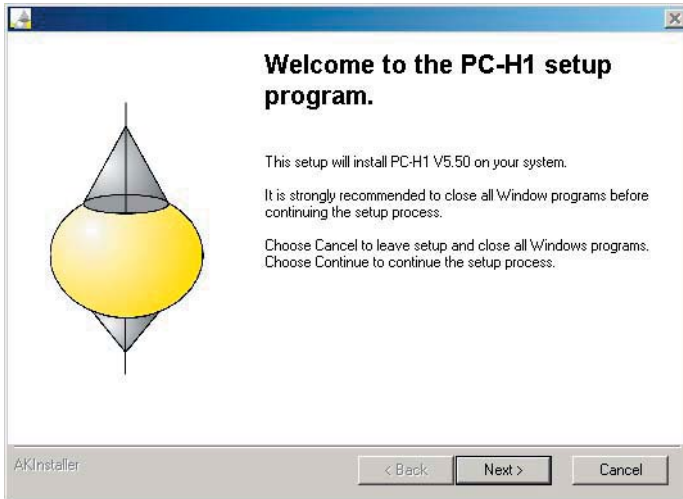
Welcome to the PC-H1 setup program.

This setup will install PC-H1 V5.50 on your system.

It is strongly recommended to close all Window programs before continuing the setup process.

Choose Cancel to leave setup and close all Windows programs. Choose Continue to continue the setup process.

AKInstaller

< Back

Next >

Cancel